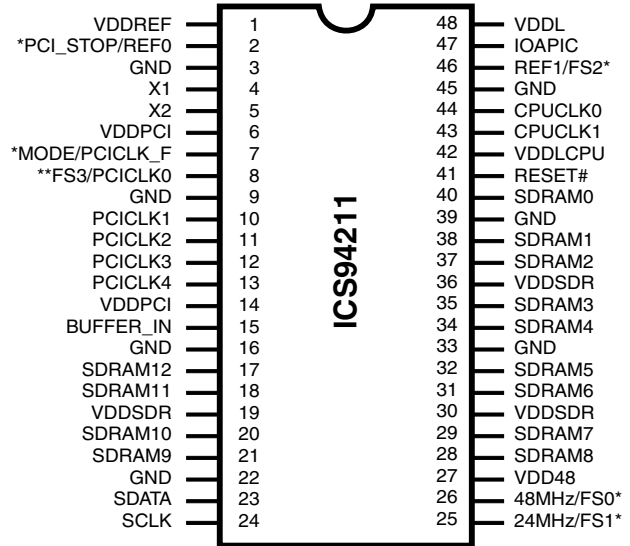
VDDREF 1
*PCI_STOP/REF0 2
GND 3
X1 4
X2 5
VDDPCI 6
*MODE/PCICLK_F 7
**FS3/PCICLK0 8
GND 9
PCICLK1 10
PCICLK2 11
PCICLK3 12
PCICLK4 13
VDDPCI 14
BUFFER_IN 15
GND 16
SDRAM12 17
SDRAM11 18
VDDSDR 19
SDRAM10 20
SDRAM9 21
GND 22
SDATA 23
SCLK 24

ICS94211

48 VDDL
47 IOAPIC
46 REF1/FS2*
45 GND
44 CPUCLK0
43 CPUCLK1
42 VDDLCPU
41 RESET#
40 SDRAM0
39 GND
38 SDRAM1
37 SDRAM2
36 VDDSDR
35 SDRAM3
34 SDRAM4
33 GND
32 SDRAM5
31 SDRAM6
30 VDDSDR
29 SDRAM7
28 SDRAM8
27 VDD48
26 48MHz/FS0*
25 24MHz/FS1*